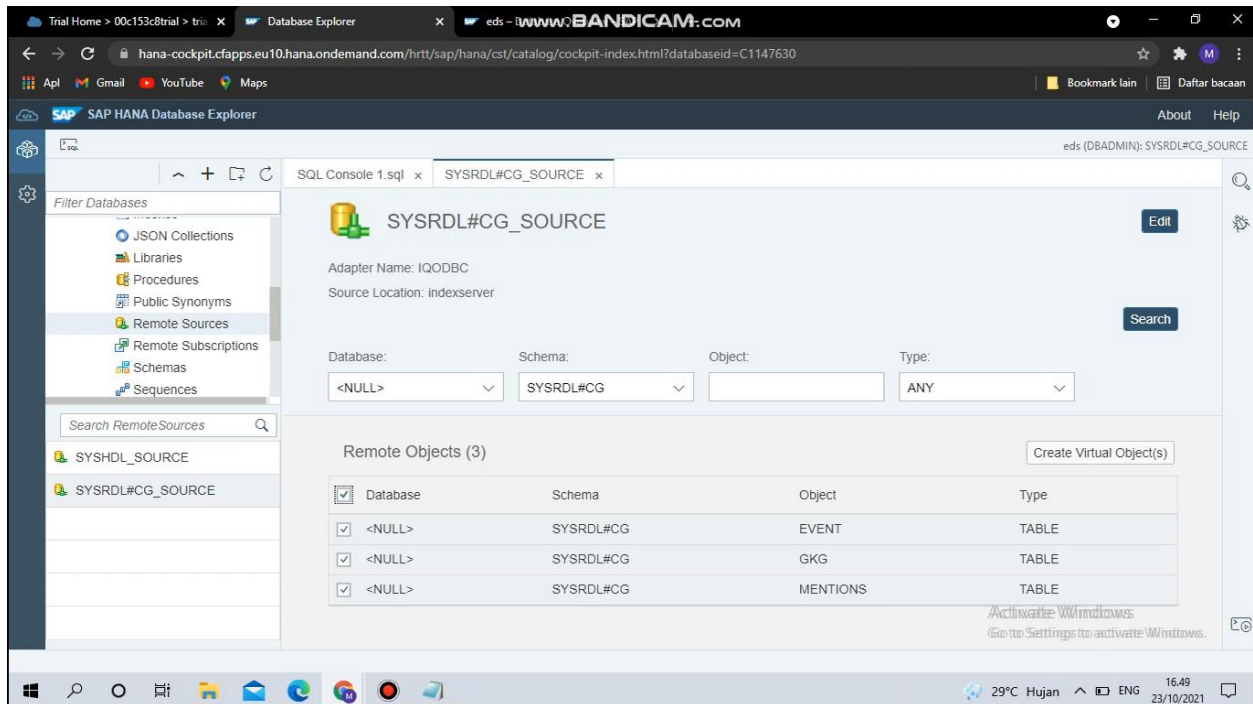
Trial Home > 00c153c8trial > tria ×
Database Explorer ×
eds - D
www.BANDICAM.com

hana-cockpit.cfapps.eu10.hana.ondemand.com/hrtt/sap/hana/cst/catalog/cockpit-index.html?databaseid=C1147630

Apl Gmail YouTube Maps
Bookmark lain Daftar bacaan

SAP HANA Database Explorer
About Help

eds (DBADMIN): SYSRDL#CG_SOURCE

Filter Databases
JSON Collections
Libraries
Procedures
Public Synonyms
Remote Sources
Remote Subscriptions
Schemas
Sequences

Search RemoteSources
SYSHDL_SOURCE
SYSRDL#CG_SOURCE

SQL Console 1.sql ×
SYSRDL#CG_SOURCE ×

SYSRDL#CG_SOURCE
Edit

Adapter Name: IQODBC
Source Location: indexserver

Search

Database: <NULL>
Schema: SYSRDL#CG
Object:
Type: ANY

Remote Objects (3)
Create Virtual Object(s)

| Database | Schema | Object | Type |
|---|---|---|---|
| <NULL> | SYSRDL#CG | EVENT | TABLE |
| <NULL> | SYSRDL#CG | GKG | TABLE |
| <NULL> | SYSRDL#CG | MENTIONS | TABLE |

Activate Windows
Go to Settings to activate Windows.

29°C Hujan ENG 16.49 23/10/2021